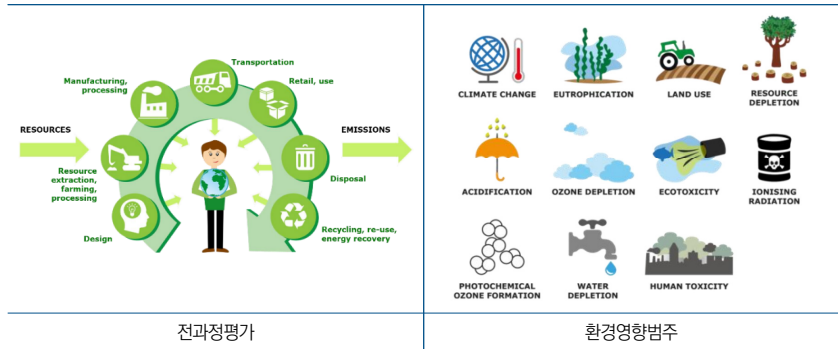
| | |
|---|---|
| Transportation<br>Manufacturing, processing<br>Retail, use<br>RESOURCES<br>EMISSIONS<br>Resource extraction, farming, processing<br>Disposal<br>Design<br>Recycling, re-use, energy recovery | CLIMATE CHANGE<br>EUTROPHICATION<br>LAND USE<br>RESOURCE DEPLETION<br>ACIDIFICATION<br>OZONE DEPLETION<br>ECOTOXICITY<br>IONISING RADIATION<br>PHOTOCHEMICAL OZONE FORMATION<br>WATER DEPLETION<br>HUMAN TOXICITY |
| 전과정평가 | 환경영향범주 |